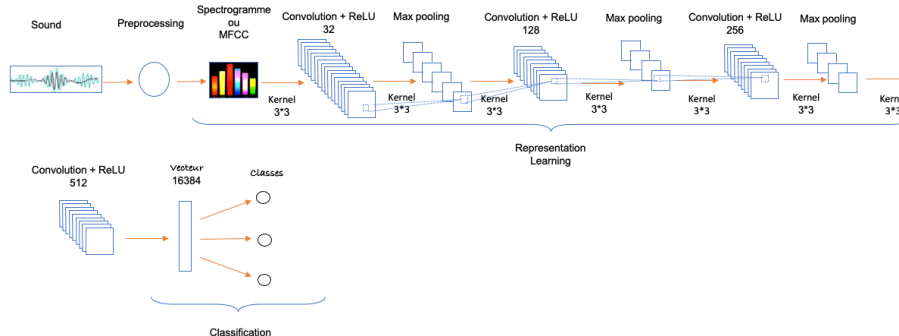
Sound

Preprocessing

Spectrogramme ou MFCC

Convolution + ReLU 32

Kernel 3*3

Max pooling

Kernel 3*3

Convolution + ReLU 128

Kernel 3*3

Max pooling

Kernel 3*3

Convolution + ReLU 256

Kernel 3*3

Max pooling

Kernel 3*3

Kern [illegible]

Representation Learning

Convolution + ReLU 512

Vecteur 16384

Classes

Classification